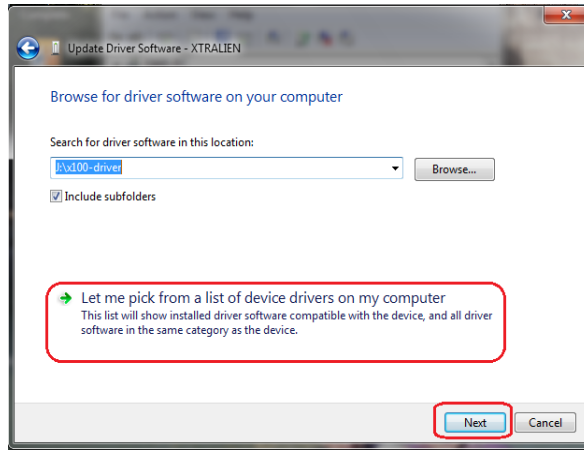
Update Driver Software - XTRALIEN

Browse for driver software on your computer

Search for driver software in this location:

J:\x100-driver

Browse...

Include subfolders

Let me pick from a list of device drivers on my computer

This list will show installed driver software compatible with the device, and all driver software in the same category as the device.

Next

Cancel